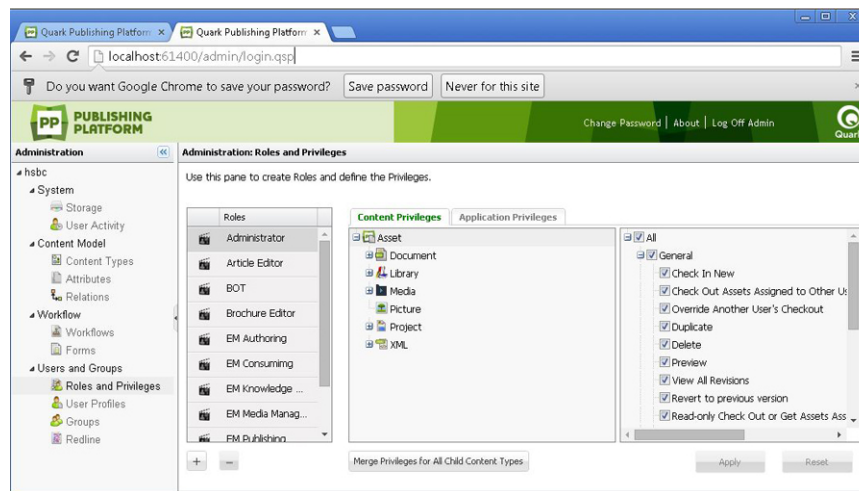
Quark Publishing Platform ×
Quark Publishing Platform ×

localhost:61400/admin/login.qsp

Do you want Google Chrome to save your password?
Save password
Never for this site

PP PUBLISHING PLATFORM

Change Password | About | Log Off Admin

Quark

Administration

hsbc
System
Storage
User Activity
Content Model
Content Types
Attributes
Relations
Workflow
Workflows
Forms
Users and Groups
Roles and Privileges
User Profiles
Groups
Redline

Administration: Roles and Privileges

Use this pane to create Roles and define the Privileges.

Roles
Administrator
Article Editor
BOT
Brochure Editor
EM Authoring
EM Consumimg
EM Knowledge ...
EM Media Manag...
EM Publishing

+ −

Content Privileges
Application Privileges

Asset
Document
Library
Media
Picture
Project
XML

Merge Privileges for All Child Content Types

All
General
Check In New
Check Out Assets Assigned to Other Us
Override Another User's Checkout
Duplicate
Delete
Preview
View All Revisions
Revert to previous version
Read-only Check Out or Get Assets Ass

Apply
Reset